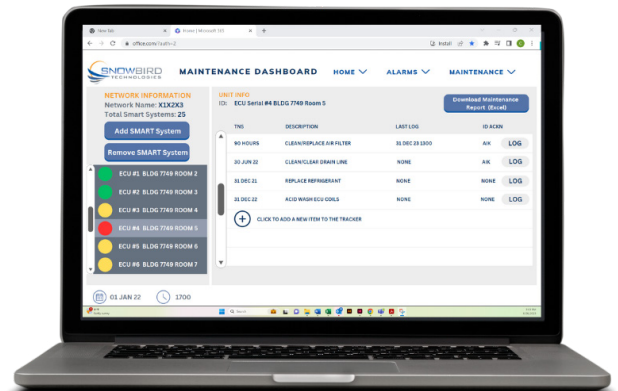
New tab
Home | Microsoft 365
office.com/?auth=2
Install

SNOWBIRD TECHNOLOGIES

MAINTENANCE DASHBOARD
HOME
ALARMS
MAINTENANCE

NETWORK INFORMATION
Network Name: X1X2X3
Total Smart Systems: 25

Add SMART System
Remove SMART System

ECU #1 BLDG 7749 ROOM 2
ECU #2 BLDG 7749 ROOM 3
ECU #3 BLDG 7749 ROOM 4
ECU #4 BLDG 7749 ROOM 5
ECU #5 BLDG 7749 ROOM 6
ECU #6 BLDG 7749 ROOM 7

UNIT INFO
ID: ECU Serial #4 BLDG 7749 Room 5

Download Maintenance Report (Excel)

| TNS | DESCRIPTION | LAST LOG | ID ACKN | |
|---|---|---|---|---|
| 90 HOURS | CLEAN/REPLACE AIR FILTER | 31 DEC 23 1300 | AIK | LOG |
| 30 JUN 22 | CLEAN/CLEAR DRAIN LINE | NONE | AIK | LOG |
| 31 DEC 21 | REPLACE REFRIGERANT | NONE | NONE | LOG |
| 31 DEC 22 | ACID WASH ECU COILS | NONE | NONE | LOG |

CLICK TO ADD A NEW ITEM TO THE TRACKER

01 JAN 22
1700